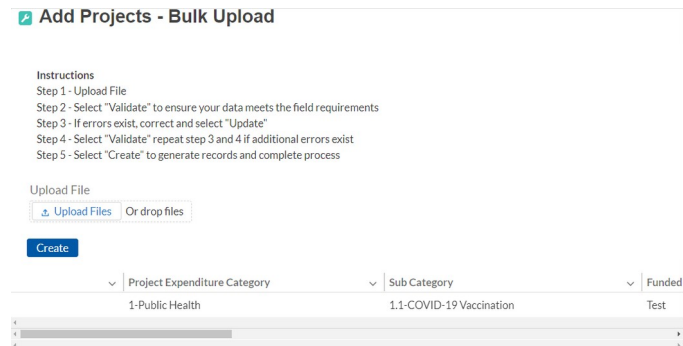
Add Projects - Bulk Upload

Instructions
Step 1 - Upload File
Step 2 - Select "Validate" to ensure your data meets the field requirements
Step 3 - If errors exist, correct and select "Update"
Step 4 - Select "Validate" repeat step 3 and 4 if additional errors exist
Step 5 - Select "Create" to generate records and complete process

Upload File
Upload Files Or drop files

Create

| | Project Expenditure Category | Sub Category | Funded |
|---|---|---|---|
| | 1-Public Health | 1.1-COVID-19 Vaccination | Test |